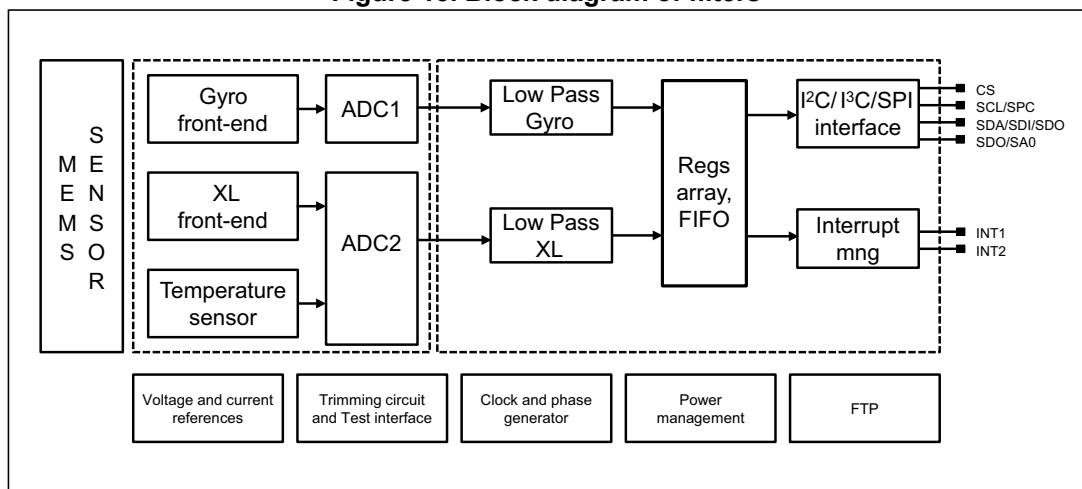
Figure 13. Block diagram of filters

M
E
M
S

S
E
N
S
O
R

Gyro front-end

ADC1

XL front-end

ADC2

Temperature sensor

Low Pass Gyro

Low Pass XL

Regs array, FIFO

$I^2C/I^3C/SPI$ interface

Interrupt mng

CS
SCL/SPC
SDA/SDI/SDO
SDO/SA0

INT1
INT2

Voltage and current references

Trimming circuit and Test interface

Clock and phase generator

Power management

FTP